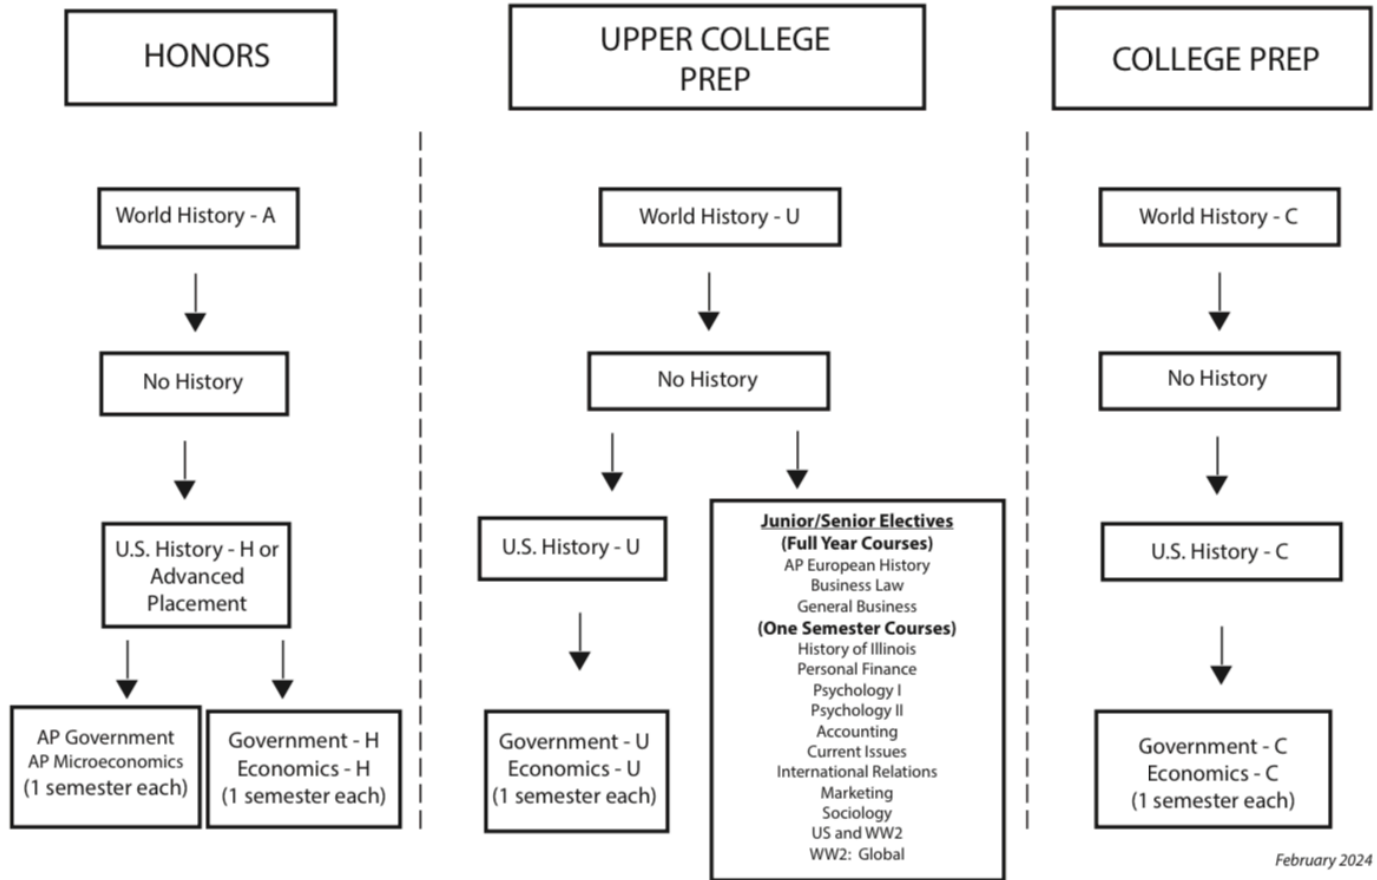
HONORS

World History - A

No History

U.S. History - H or Advanced Placement

AP Government
AP Microeconomics
(1 semester each)

Government - H
Economics - H
(1 semester each)

UPPER COLLEGE PREP

World History - U

No History

U.S. History - U

Government - U
Economics - U
(1 semester each)

Junior/Senior Electives
(Full Year Courses)
AP European History
Business Law
General Business
(One Semester Courses)
History of Illinois
Personal Finance
Psychology I
Psychology II
Accounting
Current Issues
International Relations
Marketing
Sociology
US and WW2
WW2: Global

COLLEGE PREP

World History - C

No History

U.S. History - C

Government - C
Economics - C
(1 semester each)

February 2024